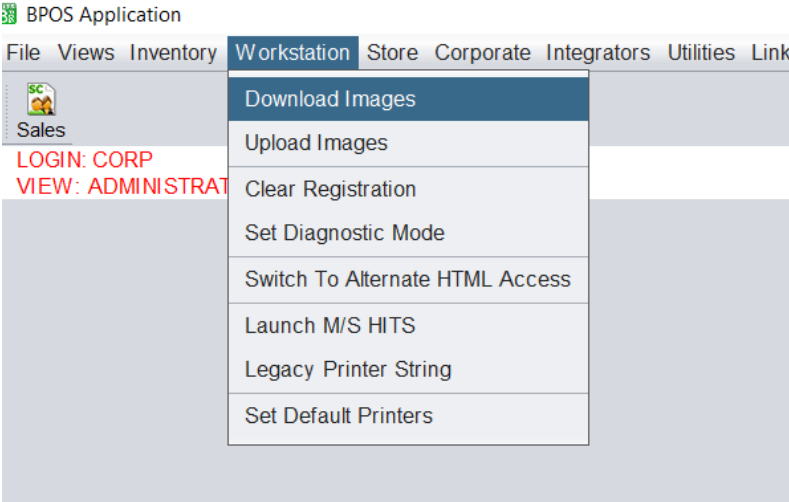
BPOS Application

File Views Inventory Workstation Store Corporate Integrators Utilities Link

SC

Sales

LOGIN: CORP
VIEW: ADMINISTRAT

Download Images
Upload Images
Clear Registration
Set Diagnostic Mode
Switch To Alternate HTML Access
Launch M/S HITS
Legacy Printer String
Set Default Printers